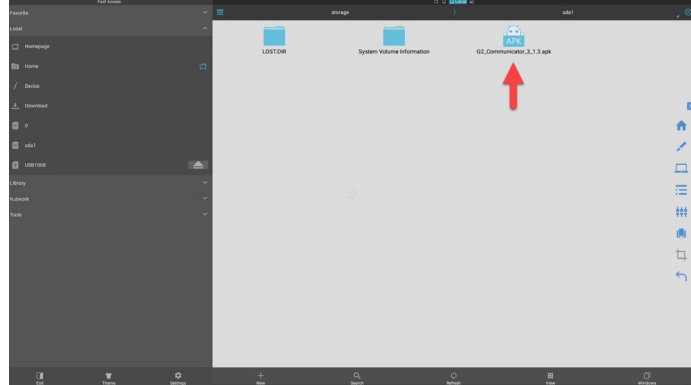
Fast Access

Favorite

Local

Homepage

Home

Device

Download

0

sda1

USB1006

Library

Network

Tools

storage

sda1

LOST.DIR

System Volume Information

APK

G2_Communicator_3_1.3.apk

Exit

Theme

Settings

New

Search

Refresh

View

Windows